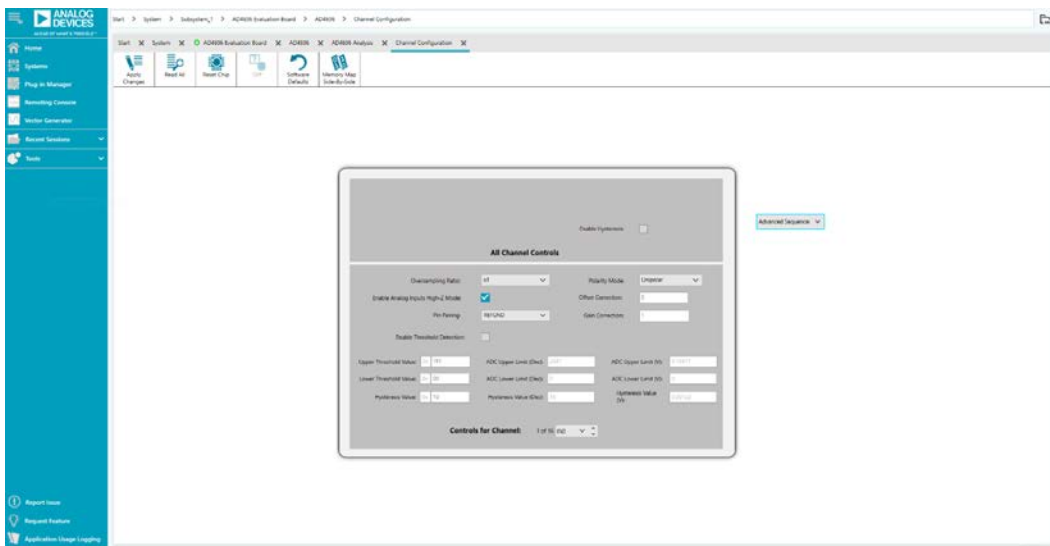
ANALOG DEVICES
AHEAD OF WHAT'S POSSIBLE

Start > System > Subsystem_1 > AD4696 Evaluation Board > AD4696 > Channel Configuration

Home
Systems
Plug-in Manager
Remoting Console
Vector Generator
Recent Sessions
Tools

Start X System X AD4696 Evaluation Board X AD4696 X AD4696 Analysis X Channel Configuration X

Apply Changes
Read All
Reset Chip
Diff
Software Defaults
Memory Map Side-By-Side

Enable Hysteresis

All Channel Controls

Advanced Sequence

Oversampling Ratio: x1
Polarity Mode: Unipolar
Enable Analog Inputs High-Z Mode
Offset Correction: 0
Pin Pairing: REFGND
Gain Correction: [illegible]
Enable Threshold Detection

Upper Threshold Value: 0x 7FF
ADC Upper Limit (Dec): 2047
ADC Upper Limit (V): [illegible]
Lower Threshold Value: 0x 00
ADC Lower Limit (Dec): 0
ADC Lower Limit (V): 0
Hysteresis Value: 0x 10
Hysteresis Value (Dec): 16
Hysteresis Value (V): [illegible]

Controls for Channel: 1 of 16 IN0

Report Issue
Request Feature
Application Usage Logging